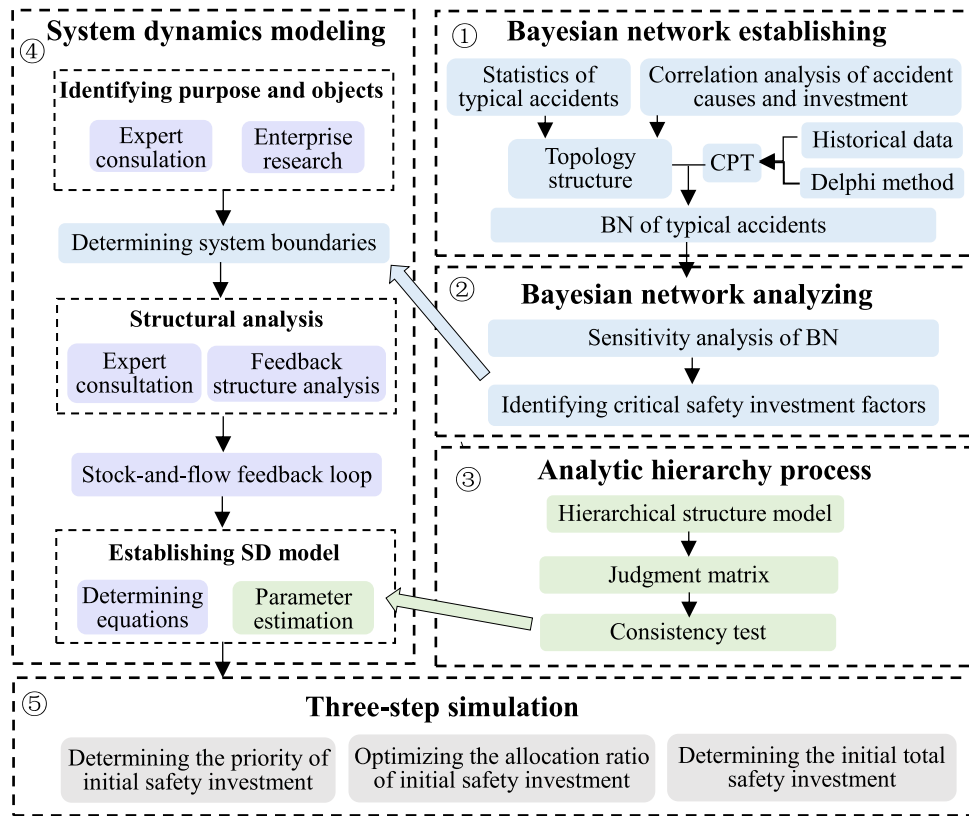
④ System dynamics modeling

Identifying purpose and objects

Expert consulation

Enterprise research

Determining system boundaries

Structural analysis

Expert consultation

Feedback structure analysis

Stock-and-flow feedback loop

Establishing SD model

Determining equations

Parameter estimation

① Bayesian network establishing

Statistics of typical accidents

Correlation analysis of accident causes and investment

Topology structure

CPT

Historical data

Delphi method

BN of typical accidents

② Bayesian network analyzing

Sensitivity analysis of BN

Identifying critical safety investment factors

③ Analytic hierarchy process

Hierarchical structure model

Judgment matrix

Consistency test

⑤ Three-step simulation

Determining the priority of initial safety investment

Optimizing the allocation ratio of initial safety investment

Determining the initial total safety investment